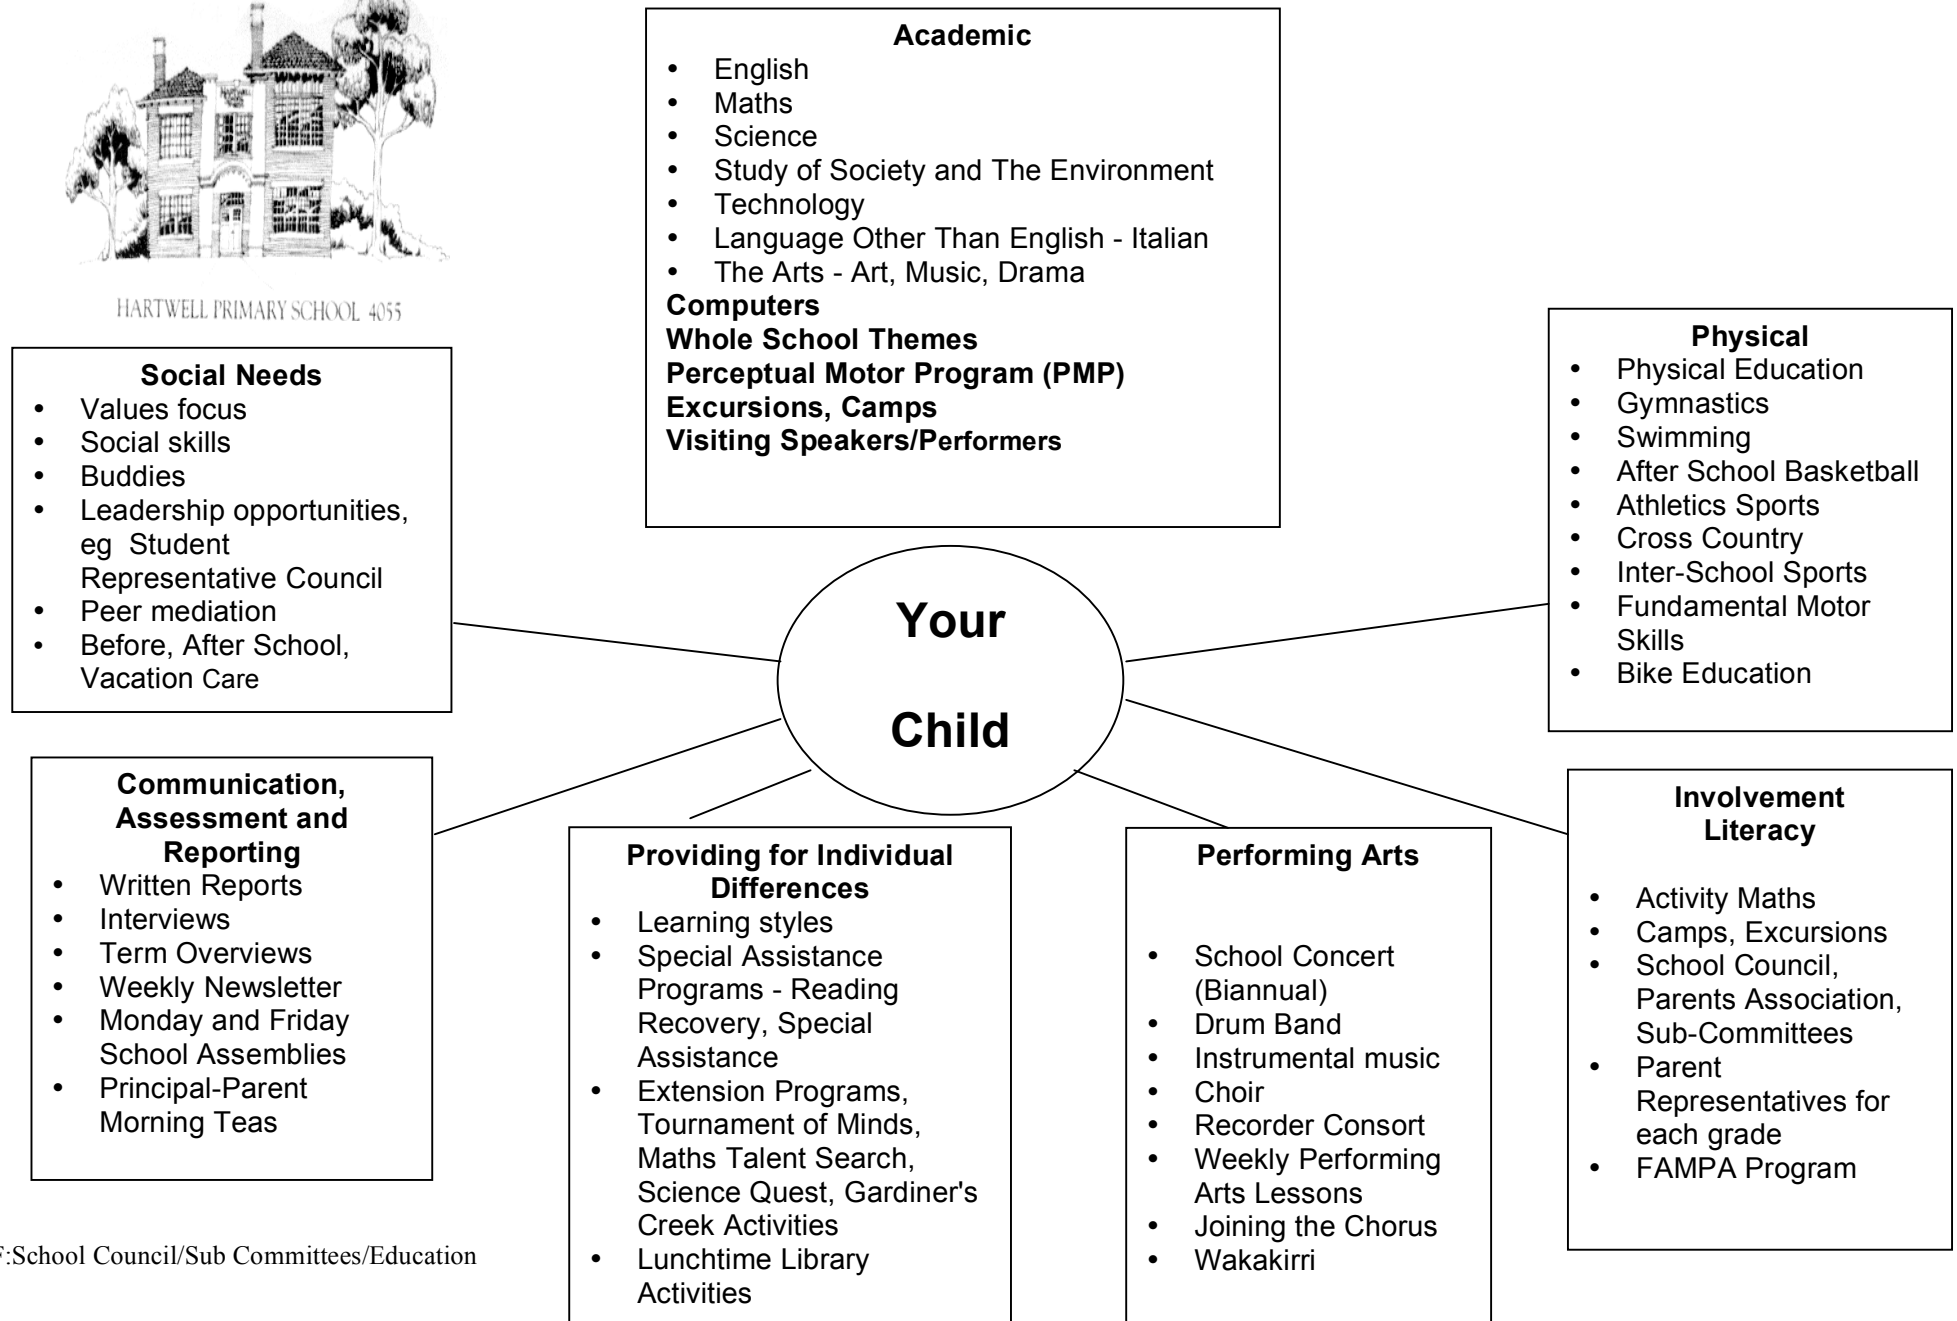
HARTWELL PRIMARY SCHOOL 4055

Academic
- English
- Maths
- Science
- Study of Society and The Environment
- Technology
- Language Other Than English - Italian
- The Arts - Art, Music, Drama

Computers
Whole School Themes
Perceptual Motor Program (PMP)
Excursions, Camps
Visiting Speakers/Performers

Social Needs
- Values focus
- Social skills
- Buddies
- Leadership opportunities, eg Student Representative Council
- Peer mediation
- Before, After School, Vacation Care

Your

Child

Physical
- Physical Education
- Gymnastics
- Swimming
- After School Basketball
- Athletics Sports
- Cross Country
- Inter-School Sports
- Fundamental Motor Skills
- Bike Education

Communication, Assessment and Reporting
- Written Reports
- Interviews
- Term Overviews
- Weekly Newsletter
- Monday and Friday School Assemblies
- Principal-Parent Morning Teas

Providing for Individual Differences
- Learning styles
- Special Assistance Programs - Reading Recovery, Special Assistance
- Extension Programs, Tournament of Minds, Maths Talent Search, Science Quest, Gardiner's Creek Activities
- Lunchtime Library Activities

Performing Arts
- School Concert (Biannual)
- Drum Band
- Instrumental music
- Choir
- Recorder Consort
- Weekly Performing Arts Lessons
- Joining the Chorus
- Wakakirri

Involvement Literacy
- Activity Maths
- Camps, Excursions
- School Council, Parents Association, Sub-Committees
- Parent Representatives for each grade
- FAMPA Program

F:School Council/Sub Committees/Education